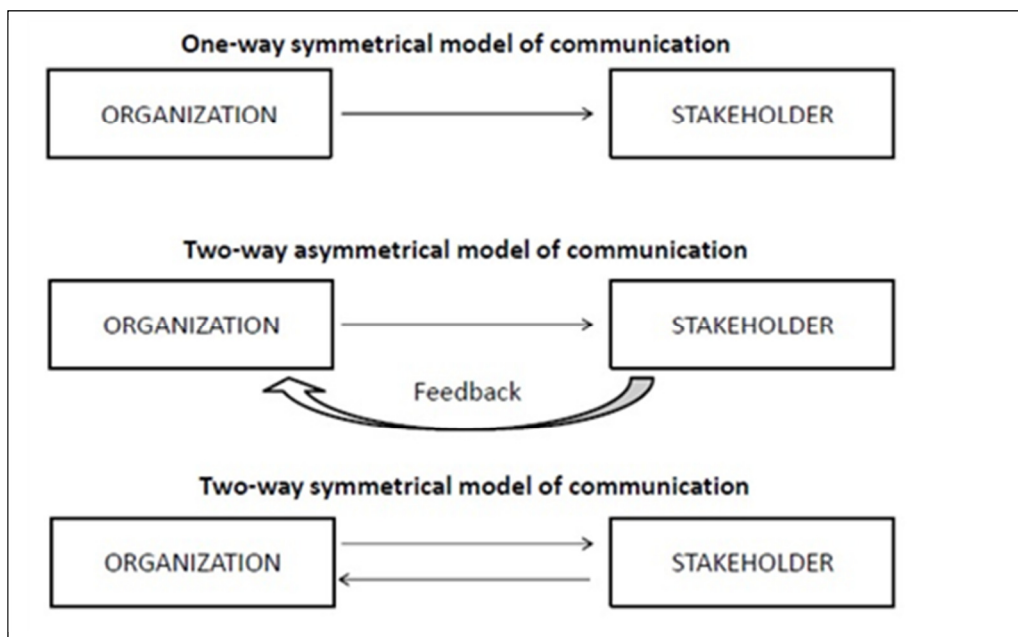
One-way symmetrical model of communication

ORGANIZATION

STAKEHOLDER

Two-way asymmetrical model of communication

ORGANIZATION

STAKEHOLDER

Feedback

Two-way symmetrical model of communication

ORGANIZATION

STAKEHOLDER